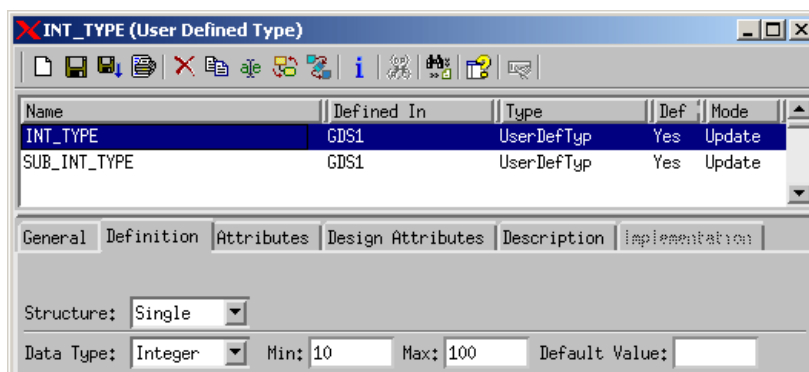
INT_TYPE (User Defined Type)

| Name | Defined In | Type | Def | Mode |
|---|---|---|---|---|
| INT_TYPE | GDS1 | UserDefTyp | Yes | Update |
| SUB_INT_TYPE | GDS1 | UserDefTyp | Yes | Update |

General | Definition | Attributes | Design Attributes | Description | Implementation

Structure: Single

Data Type: Integer Min: 10 Max: 100 Default Value: